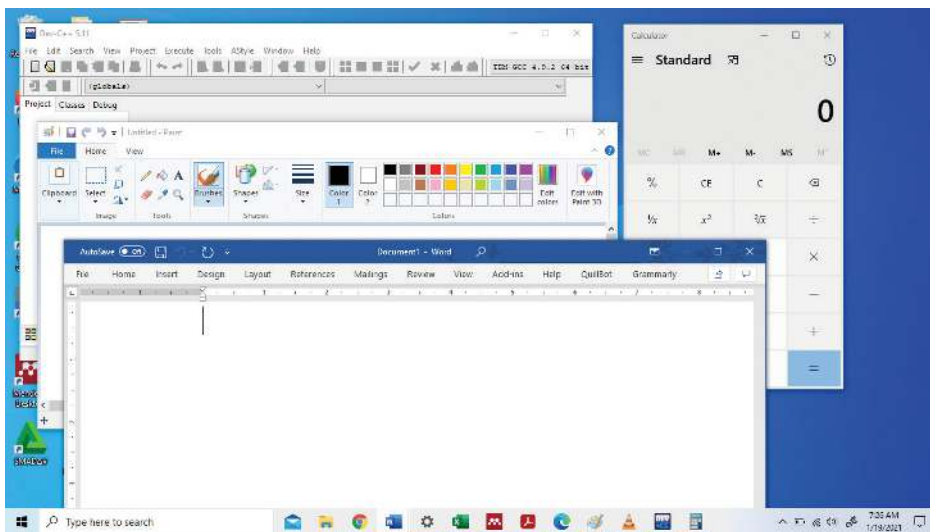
Dev-C++ 5.11
File Edit Search View Project Execute Tools AStyle Window Help
TDM-GCC 4.9.2 64-bit
(globals)
Project Classes Debug

Untitled - Paint
File Home View
Clipboard Select Image Tools Brushes Shapes Size Color 1 Color 2 Edit colors Edit with Paint 3D
Image Tools Shapes Colors

Calculator
Standard
0
MC MR M+ M- MS M˅
% CE C ⌫
$\frac{1}{x}$ $x^2$ $\sqrt[2]{x}$ ÷
×
−
+
=

AutoSave Off
Document1 - Word
File Home Insert Design Layout References Mailings Review View Add-ins Help QuillBot Grammarly

Type here to search
7:26 AM
1/19/2021